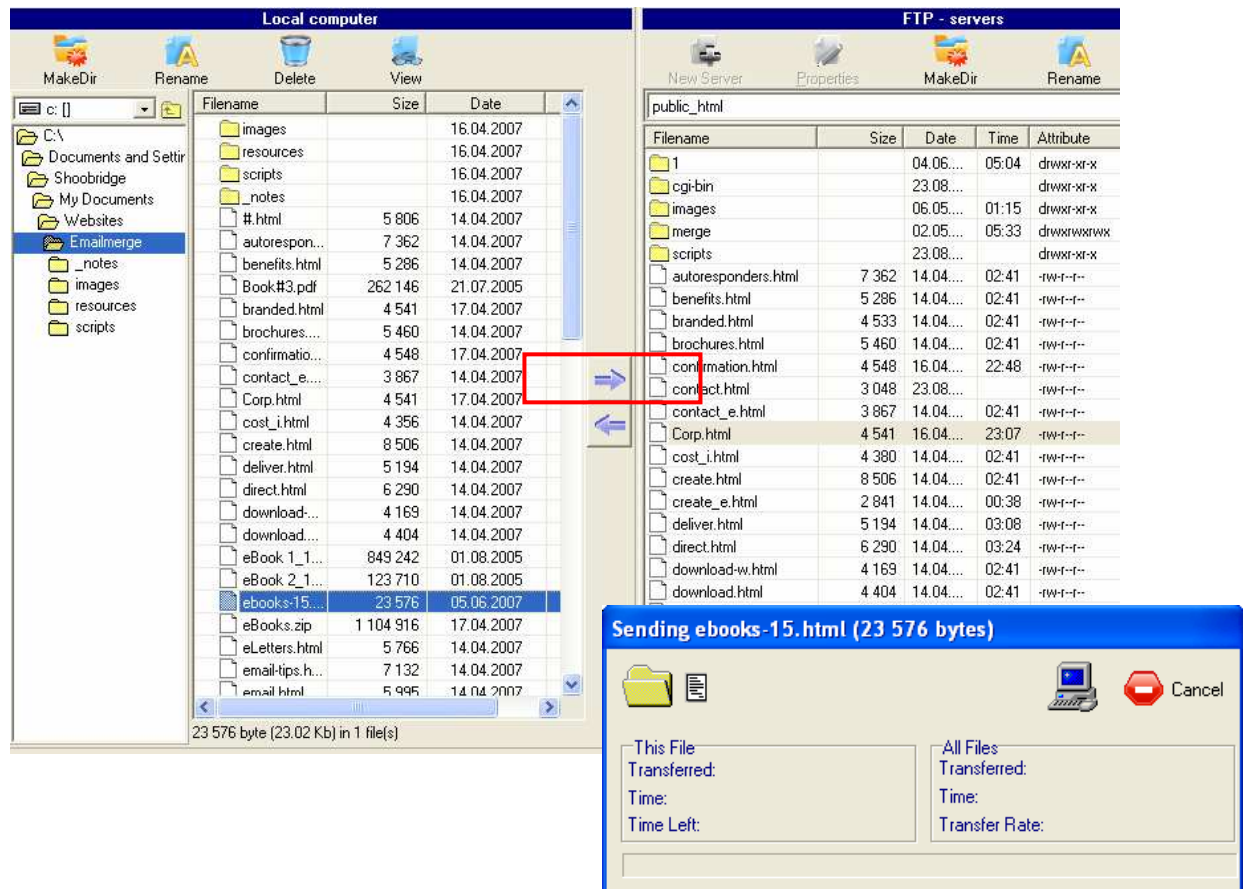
Local computer

MakeDir Rename Delete View

c: []

C:\
Documents and Settir
Shoobridge
My Documents
Websites
Emailmerge
_notes
images
resources
scripts

| Filename | Size | Date |
|---|---|---|
| images | | 16.04.2007 |
| resources | | 16.04.2007 |
| scripts | | 16.04.2007 |
| _notes | | 16.04.2007 |
| #.html | 5 806 | 14.04.2007 |
| autorespon... | 7 362 | 14.04.2007 |
| benefits.html | 5 286 | 14.04.2007 |
| Book#3.pdf | 262 146 | 21.07.2005 |
| branded.html | 4 541 | 17.04.2007 |
| brochures.... | 5 460 | 14.04.2007 |
| confirmatio... | 4 548 | 17.04.2007 |
| contact_e.... | 3 867 | 14.04.2007 |
| Corp.html | 4 541 | 17.04.2007 |
| cost_i.html | 4 356 | 14.04.2007 |
| create.html | 8 506 | 14.04.2007 |
| deliver.html | 5 194 | 14.04.2007 |
| direct.html | 6 290 | 14.04.2007 |
| download-... | 4 169 | 14.04.2007 |
| download.... | 4 404 | 14.04.2007 |
| eBook 1_1... | 849 242 | 01.08.2005 |
| eBook 2_1... | 123 710 | 01.08.2005 |
| ebooks-15.... | 23 576 | 05.06.2007 |
| eBooks.zip | 1 104 916 | 17.04.2007 |
| eLetters.html | 5 766 | 14.04.2007 |
| email-tips.h... | 7 132 | 14.04.2007 |
| email.html | 5 995 | 14.04.2007 |

23 576 byte (23.02 Kb) in 1 file(s)

FTP - servers

New Server Properties MakeDir Rename

public_html

| Filename | Size | Date | Time | Attribute |
|---|---|---|---|---|
| 1 | | 04.06.... | 05:04 | drwxr-xr-x |
| cgi-bin | | 23.08.... | | drwxr-xr-x |
| images | | 06.05.... | 01:15 | drwxr-xr-x |
| merge | | 02.05.... | 05:33 | drwxrwxrwx |
| scripts | | 23.08.... | | drwxr-xr-x |
| autoresponders.html | 7 362 | 14.04.... | 02:41 | -rw-r--r-- |
| benefits.html | 5 286 | 14.04.... | 02:41 | -rw-r--r-- |
| branded.html | 4 533 | 14.04.... | 02:41 | -rw-r--r-- |
| brochures.html | 5 460 | 14.04.... | 02:41 | -rw-r--r-- |
| confirmation.html | 4 548 | 16.04.... | 22:48 | -rw-r--r-- |
| contact.html | 3 048 | 23.08.... | | -rw-r--r-- |
| contact_e.html | 3 867 | 14.04.... | 02:41 | -rw-r--r-- |
| Corp.html | 4 541 | 16.04.... | 23:07 | -rw-r--r-- |
| cost_i.html | 4 380 | 14.04.... | 02:41 | -rw-r--r-- |
| create.html | 8 506 | 14.04.... | 02:41 | -rw-r--r-- |
| create_e.html | 2 841 | 14.04.... | 00:38 | -rw-r--r-- |
| deliver.html | 5 194 | 14.04.... | 03:08 | -rw-r--r-- |
| direct.html | 6 290 | 14.04.... | 03:24 | -rw-r--r-- |
| download-w.html | 4 169 | 14.04.... | 02:41 | -rw-r--r-- |
| download.html | 4 404 | 14.04.... | 02:41 | -rw-r--r-- |

Sending ebooks-15.html (23 576 bytes)

Cancel

This File
Transferred:
Time:
Time Left:

All Files
Transferred:
Time:
Transfer Rate: